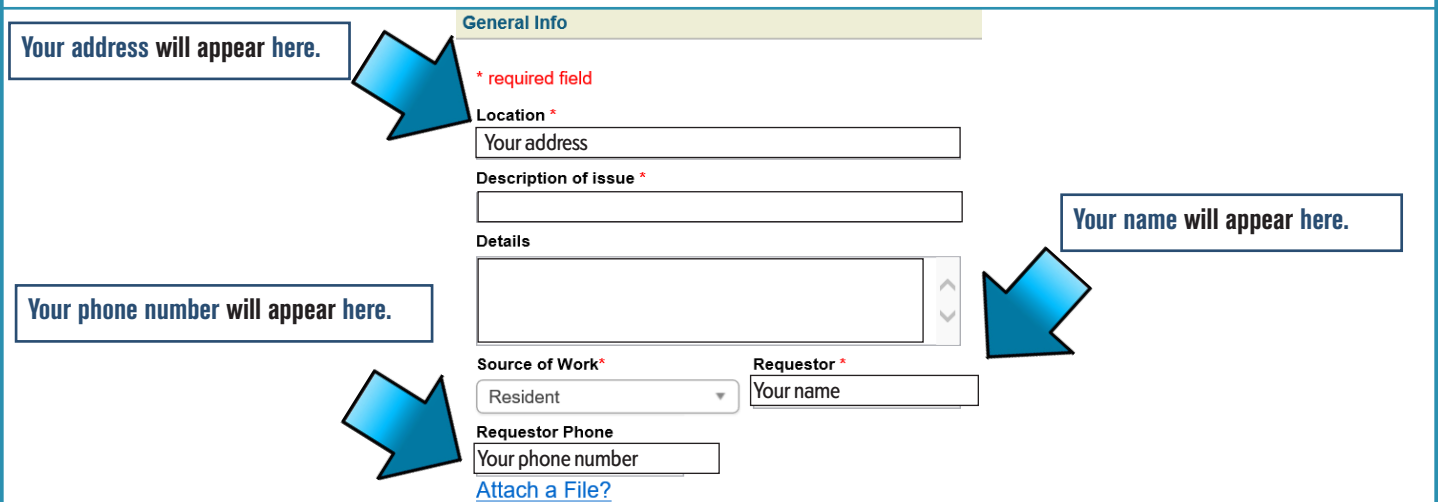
General Info

Your address will appear here.

* required field

Location *

Your address

Description of issue *

Your name will appear here.

Details

Your phone number will appear here.

Source of Work*

Resident

Requestor *

Your name

Requestor Phone

Your phone number

Attach a File?